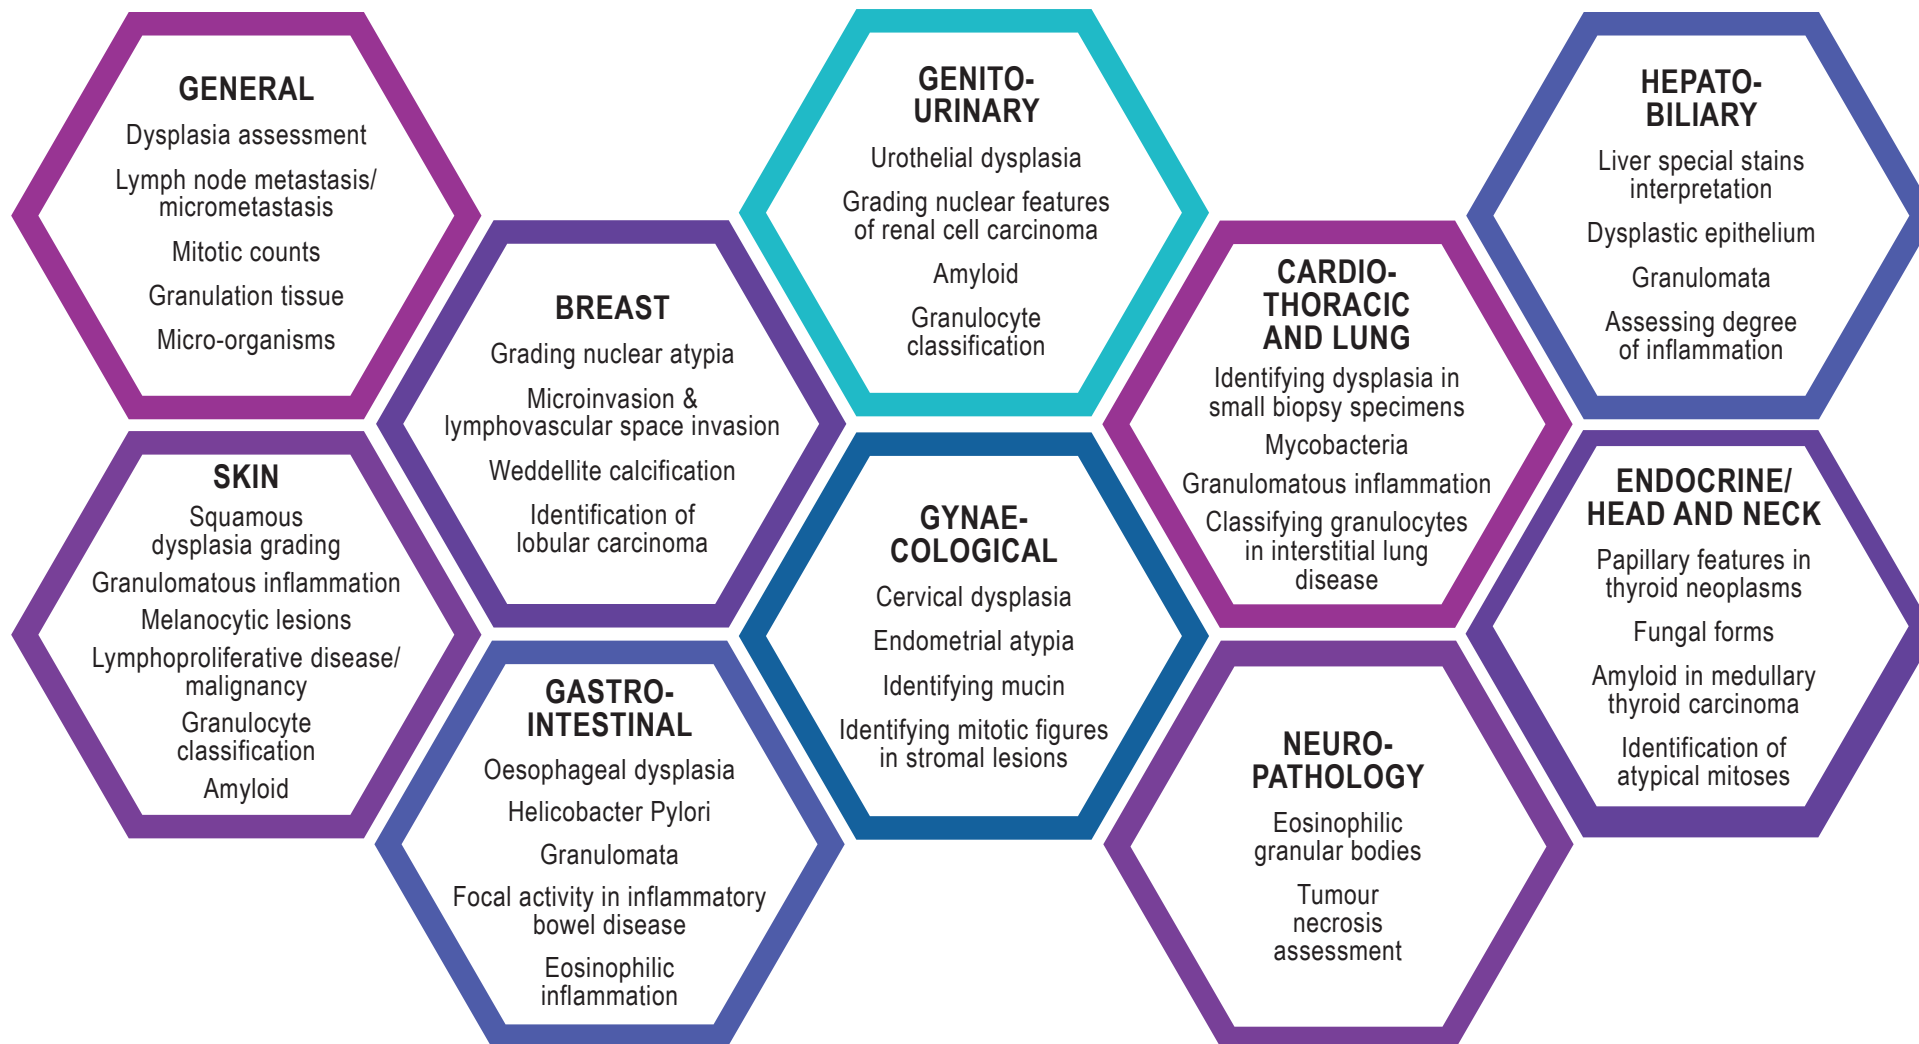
GENERAL
Dysplasia assessment
Lymph node metastasis/ micrometastasis
Mitotic counts
Granulation tissue
Micro-organisms

SKIN
Squamous dysplasia grading
Granulomatous inflammation
Melanocytic lesions
Lymphoproliferative disease/ malignancy
Granulocyte classification
Amyloid

BREAST
Grading nuclear atypia
Microinvasion & lymphovascular space invasion
Weddellite calcification
Identification of lobular carcinoma

GASTRO-INTESTINAL
Oesophageal dysplasia
Helicobacter Pylori
Granulomata
Focal activity in inflammatory bowel disease
Eosinophilic inflammation

GENITO-URINARY
Urothelial dysplasia
Grading nuclear features of renal cell carcinoma
Amyloid
Granulocyte classification

GYNAE-COLOGICAL
Cervical dysplasia
Endometrial atypia
Identifying mucin
Identifying mitotic figures in stromal lesions

CARDIO-THORACIC AND LUNG
Identifying dysplasia in small biopsy specimens
Mycobacteria
Granulomatous inflammation
Classifying granulocytes in interstitial lung disease

NEURO-PATHOLOGY
Eosinophilic granular bodies
Tumour necrosis assessment

HEPATO-BILIARY
Liver special stains interpretation
Dysplastic epithelium
Granulomata
Assessing degree of inflammation

ENDOCRINE/ HEAD AND NECK
Papillary features in thyroid neoplasms
Fungal forms
Amyloid in medullary thyroid carcinoma
Identification of atypical mitoses